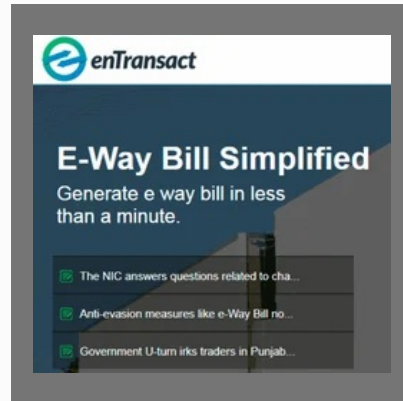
enTransact

E-Way Bill Simplified

Generate e way bill in less than a minute.

The NIC answers questions related to cha...

Anti-evasion measures like e-Way Bill no...

Government U-turn irks traders in Punjab...